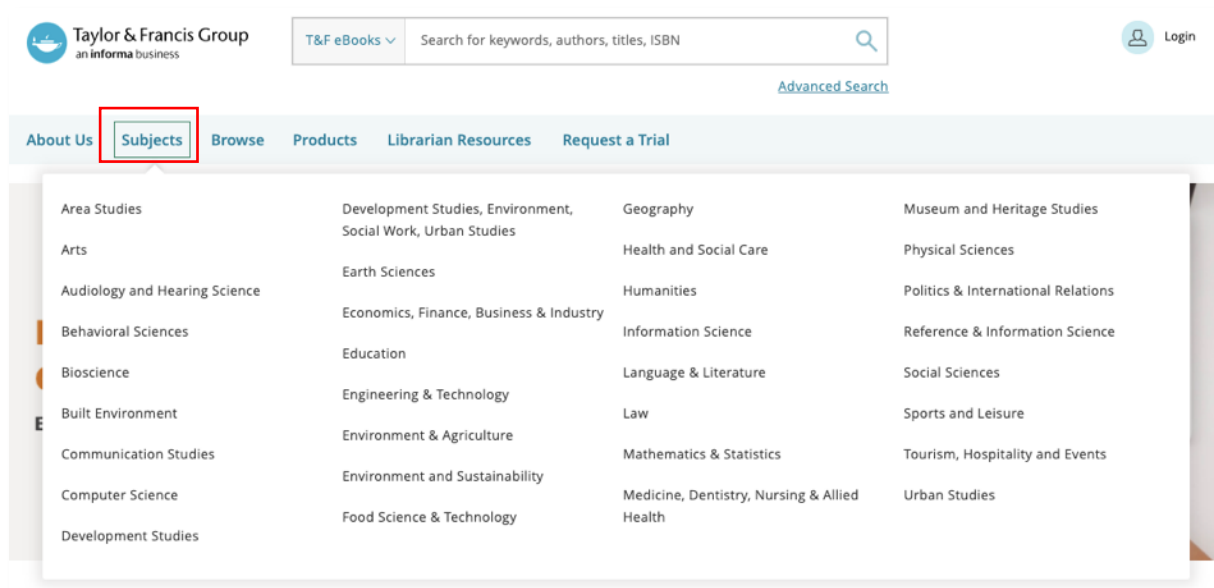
Taylor & Francis Group
an informa business

T&F eBooks

Search for keywords, authors, titles, ISBN

Login

Advanced Search

About Us Subjects Browse Products Librarian Resources Request a Trial

Area Studies

Arts

Audiology and Hearing Science

Behavioral Sciences

Bioscience

Built Environment

Communication Studies

Computer Science

Development Studies

Development Studies, Environment, Social Work, Urban Studies

Earth Sciences

Economics, Finance, Business & Industry

Education

Engineering & Technology

Environment & Agriculture

Environment and Sustainability

Food Science & Technology

Geography

Health and Social Care

Humanities

Information Science

Language & Literature

Law

Mathematics & Statistics

Medicine, Dentistry, Nursing & Allied Health

Museum and Heritage Studies

Physical Sciences

Politics & International Relations

Reference & Information Science

Social Sciences

Sports and Leisure

Tourism, Hospitality and Events

Urban Studies